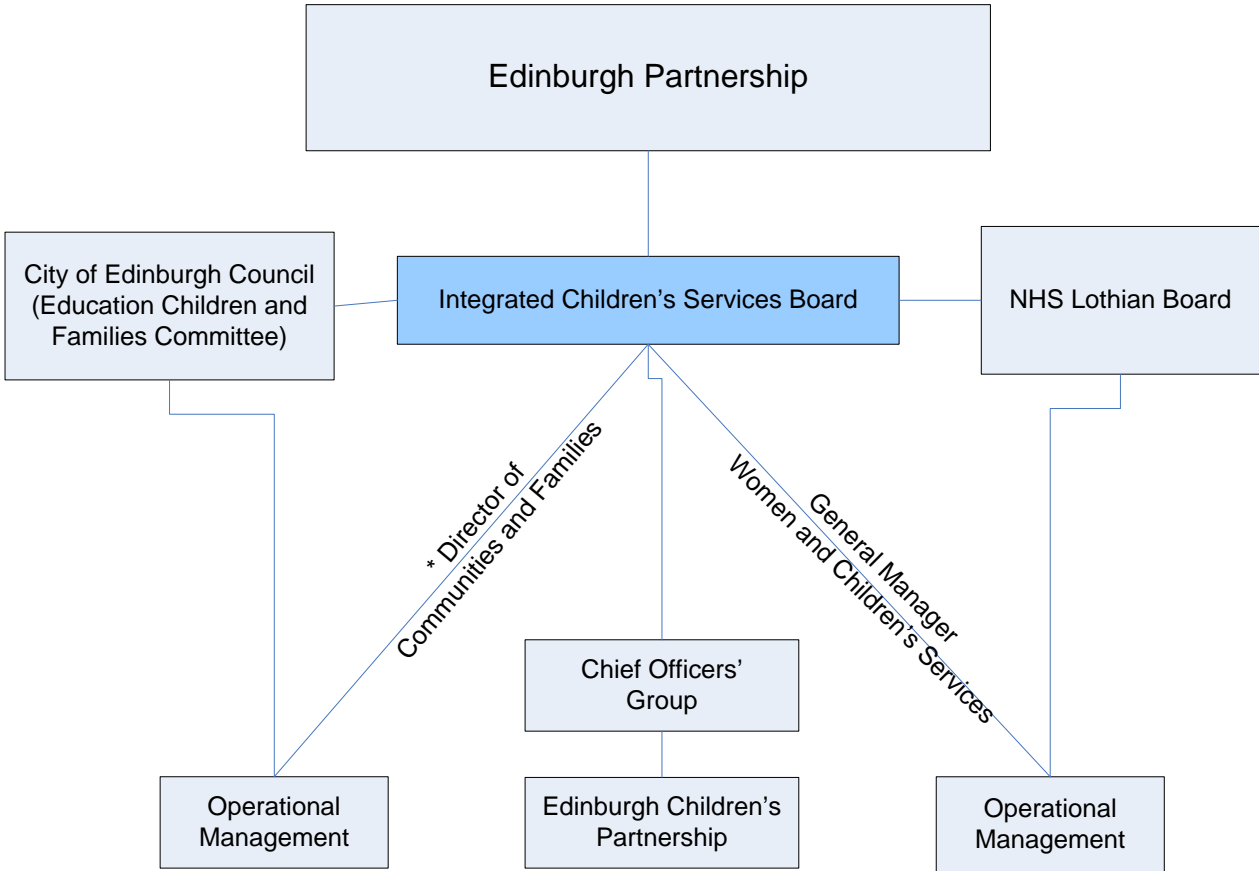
Edinburgh Partnership

City of Edinburgh Council (Education Children and Families Committee)

Integrated Children's Services Board

NHS Lothian Board

* Director of Communities and Families

General Manager Women and Children's Services

Chief Officers' Group

Operational Management

Edinburgh Children's Partnership

Operational Management